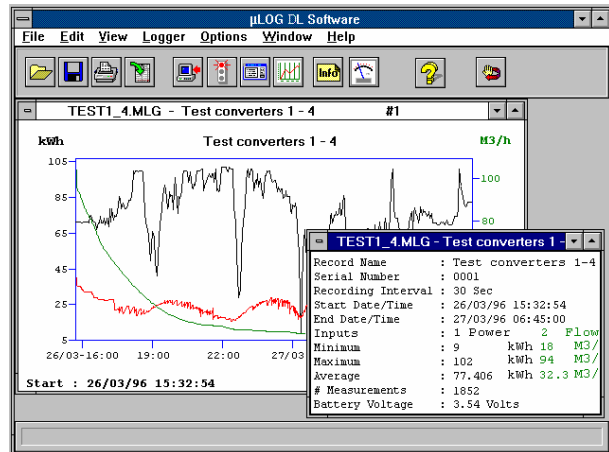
µLOG DL Software

File Edit View Logger Options Window Help

Info

TEST1_4.MLG - Test converters 1 - 4 #1

kWh Test converters 1 - 4 M3/h

105
85
65
45
25
5

100
80

26/03-16:00 19:00 22:00 27/03

Start : 26/03/96 15:32:54

TEST1_4.MLG - Test converters 1 -

| | | | | | |
|---|---|---|---|---|---|
| Record Name | : Test converters 1-4 | | | | |
| Serial Number | : 0001 | | | | |
| Recording Interval | : 30 Sec | | | | |
| Start Date/Time | : 26/03/96 15:32:54 | | | | |
| End Date/Time | : 27/03/96 06:45:00 | | | | |
| Inputs | : 1 Power | | 2 | Flow | |
| Minimum | : 9 | kWh | 18 | M3/ | |
| Maximum | : 102 | kWh | 94 | M3/ | |
| Average | : 77.406 | kWh | 32.3 | M3/ | |
| # Measurements | : 1852 | | | | |
| Battery Voltage | : 3.54 Volts | | | | |